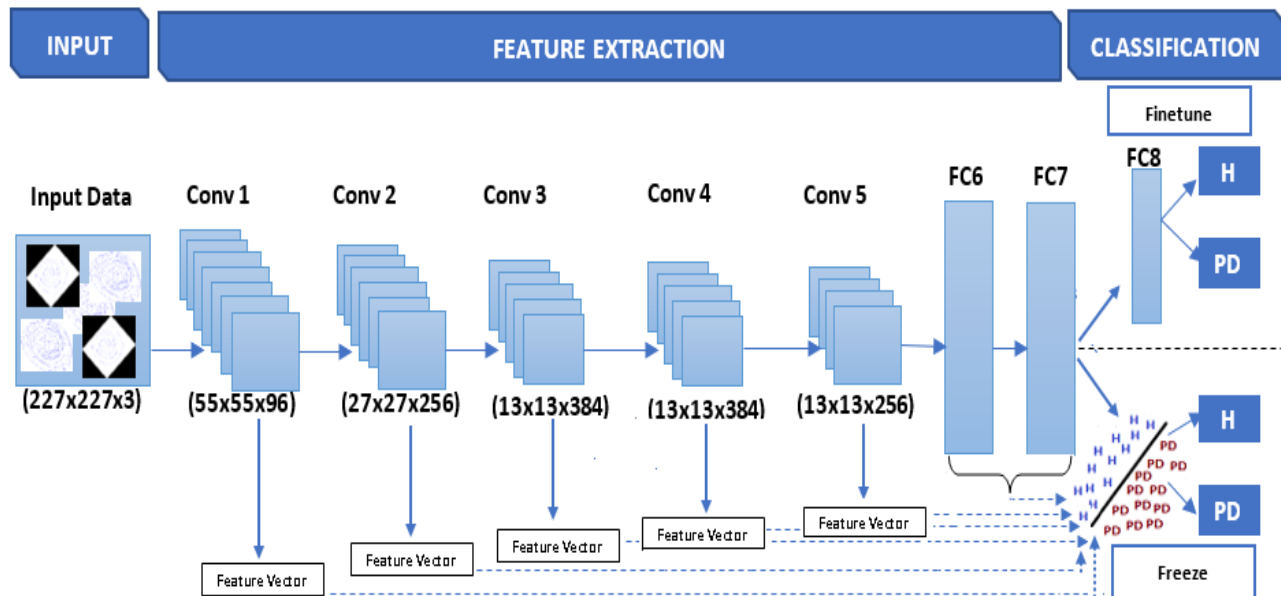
INPUT

FEATURE EXTRACTION

CLASSIFICATION

Finetune

Input Data

(227x227x3)

Conv 1

(55x55x96)

Conv 2

(27x27x256)

Conv 3

(13x13x384)

Conv 4

(13x13x384)

Conv 5

(13x13x256)

FC6

FC7

FC8

H

PD

H

PD

H H H H H H H H H H H H

PD PD PD PD PD PD PD PD PD PD PD PD PD PD

Feature Vector

Feature Vector

Feature Vector

Feature Vector

Feature Vector

Freeze